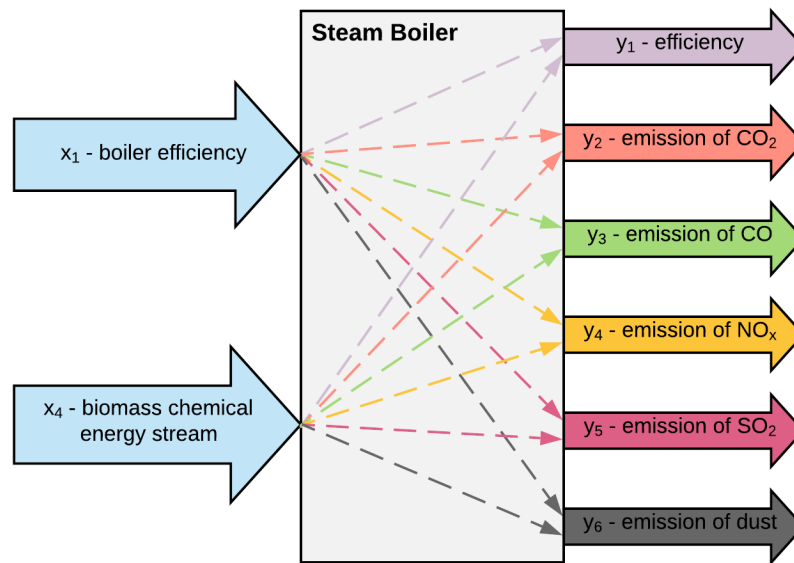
Steam Boiler

$x_1$ - boiler efficiency

$x_4$ - biomass chemical energy stream

$y_1$ - efficiency

$y_2$ - emission of $CO_2$

$y_3$ - emission of CO

$y_4$ - emission of $NO_x$

$y_5$ - emission of $SO_2$

$y_6$ - emission of dust